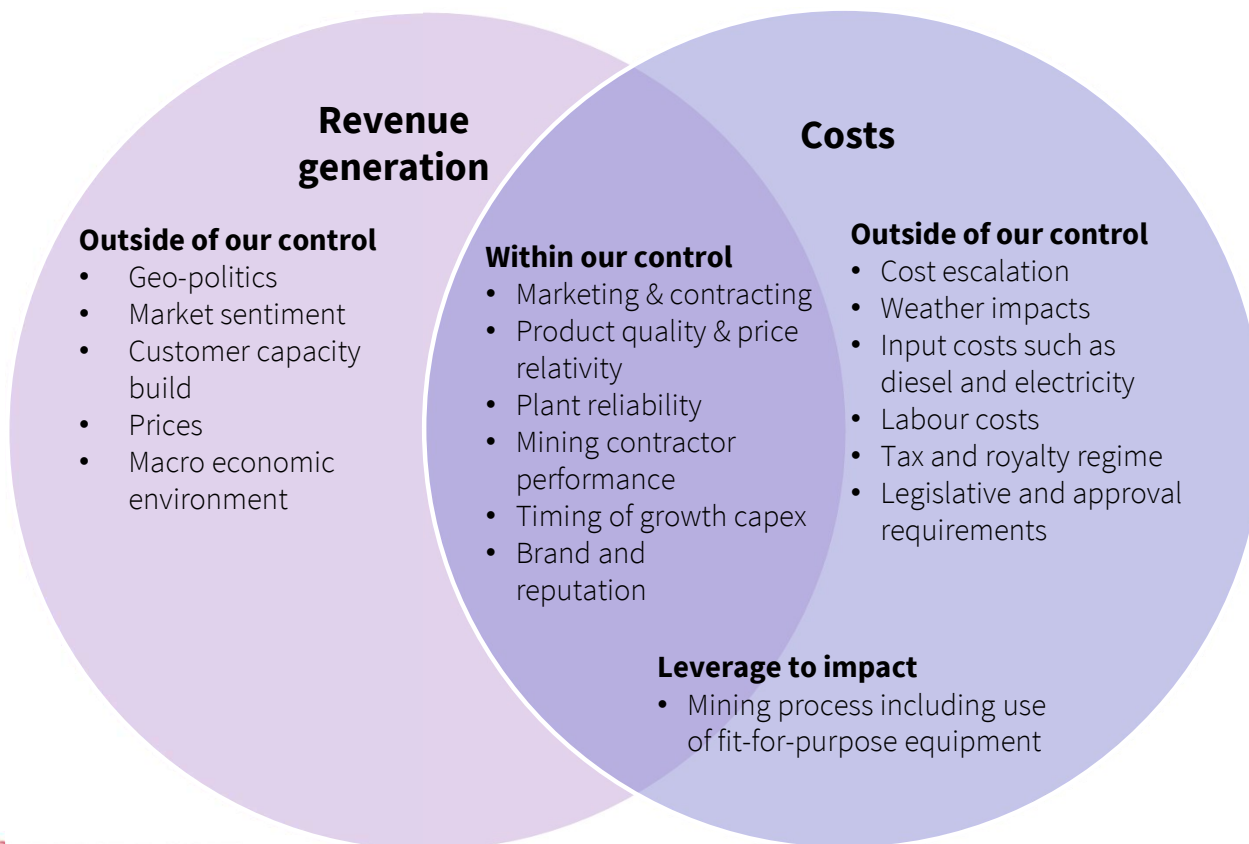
Revenue generation

Outside of our control
- Geo-politics
- Market sentiment
- Customer capacity build
- Prices
- Macro economic environment

Within our control
- Marketing & contracting
- Product quality & price relativity
- Plant reliability
- Mining contractor performance
- Timing of growth capex
- Brand and reputation

Costs

Outside of our control
- Cost escalation
- Weather impacts
- Input costs such as diesel and electricity
- Labour costs
- Tax and royalty regime
- Legislative and approval requirements

Leverage to impact
- Mining process including use of fit-for-purpose equipment